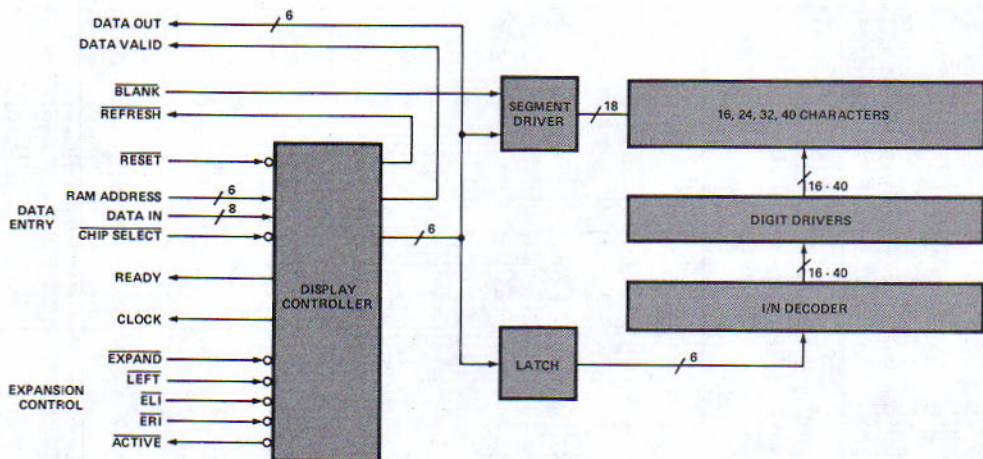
DATA OUT
6
DATA VALID
$\overline{\text{BLANK}}$
$\overline{\text{REFRESH}}$
SEGMENT DRIVER
18
16, 24, 32, 40 CHARACTERS
$\overline{\text{RESET}}$
16 - 40
DATA ENTRY
RAM ADDRESS
6
DATA IN
8
$\overline{\text{CHIP SELECT}}$
6
DIGIT DRIVERS
16 - 40
READY
DISPLAY CONTROLLER
CLOCK
I/N DECODER
$\overline{\text{EXPAND}}$
EXPANSION CONTROL
$\overline{\text{LEFT}}$
$\overline{\text{ELI}}$
$\overline{\text{ERI}}$
ACTIVE
LATCH
6